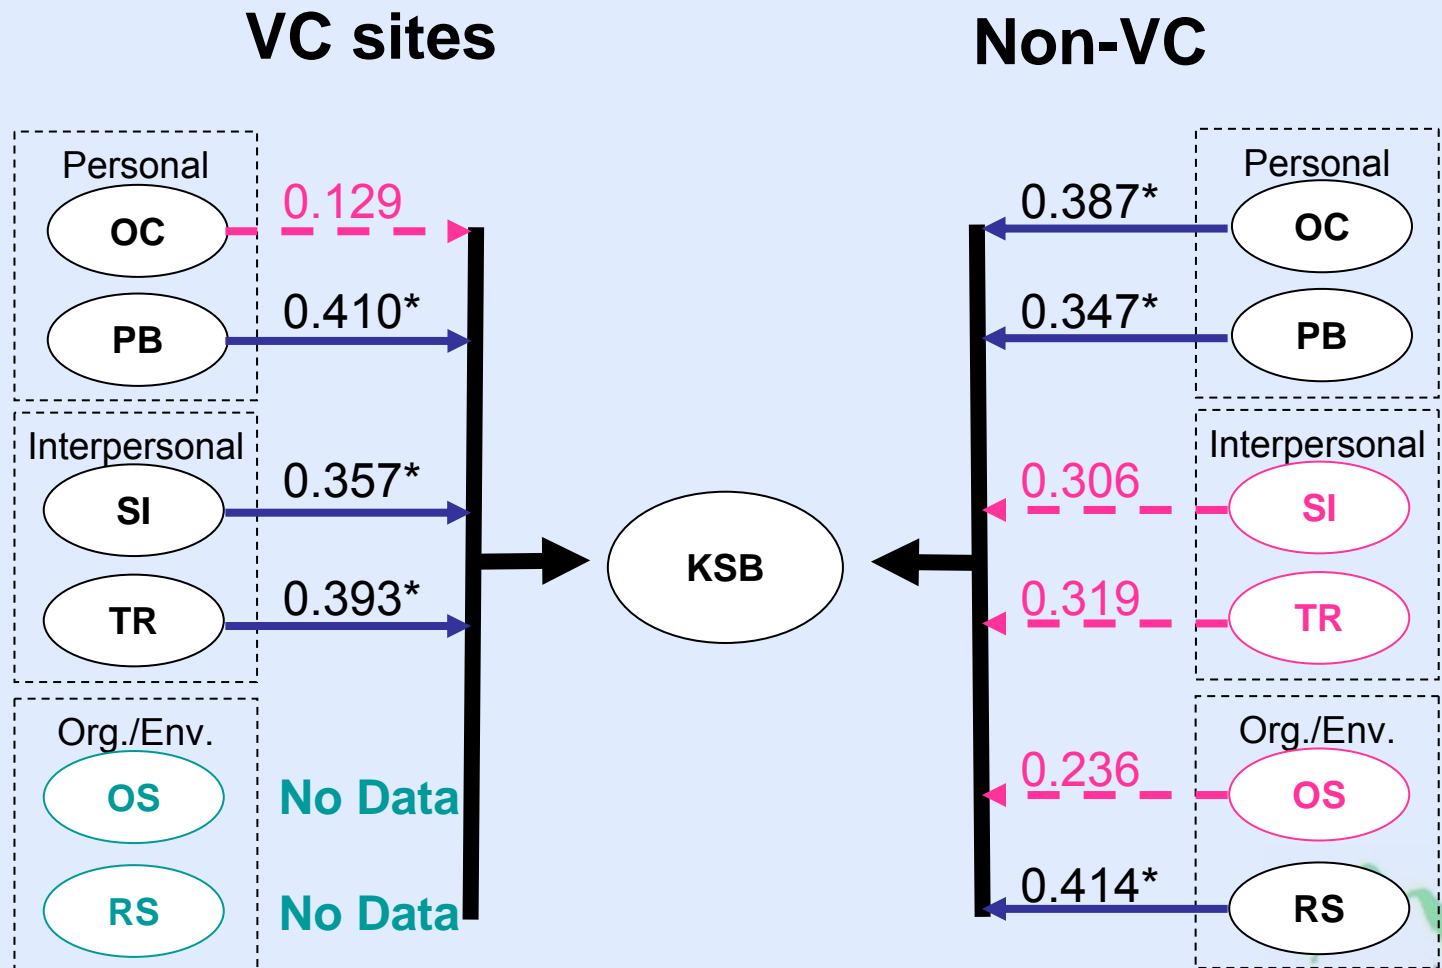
VC sites

Non-VC

Personal
OC
0.129
PB
0.410*

Interpersonal
SI
0.357*
TR
0.393*

Org./Env.
OS
No Data
RS
No Data

KSB

Personal
0.387*
OC
0.347*
PB

Interpersonal
0.306
SI
0.319
TR

Org./Env.
0.236
OS
0.414*
RS